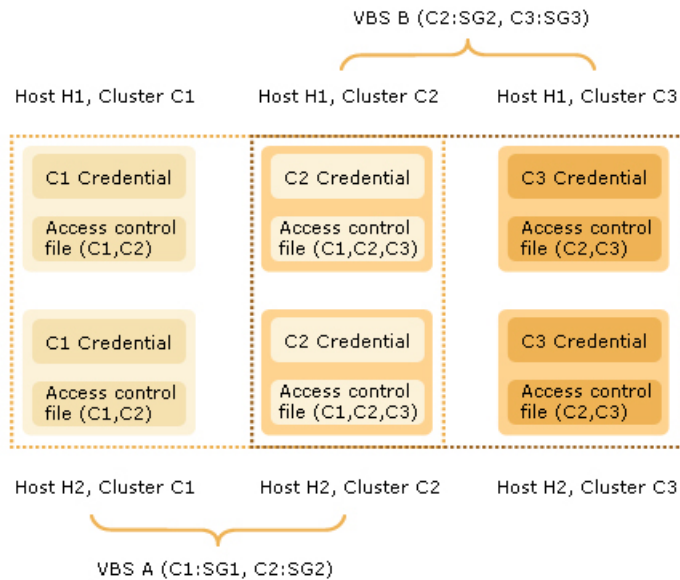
VBS B (C2:SG2, C3:SG3)

Host H1, Cluster C1

Host H1, Cluster C2

Host H1, Cluster C3

C1 Credential

Access control file (C1,C2)

C2 Credential

Access control file (C1,C2,C3)

C3 Credential

Access control file (C2,C3)

C1 Credential

Access control file (C1,C2)

C2 Credential

Access control file (C1,C2,C3)

C3 Credential

Access control file (C2,C3)

Host H2, Cluster C1

Host H2, Cluster C2

Host H2, Cluster C3

VBS A (C1:SG1, C2:SG2)